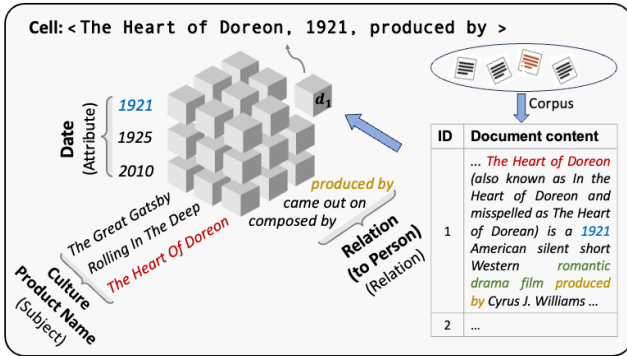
Cell: < The Heart of Doreon, 1921, produced by >

Date (Attribute)

1921

1925

2010

$d_1$

produced by

came out on

composed by

Relation (to Person) (Relation)

The Great Gatsby

Rolling In The Deep

The Heart Of Doreon

Culture Product Name (Subject)

Corpus

| ID | Document content |
|---|---|
| 1 | ... The Heart of Doreon (also known as In the Heart of Doreon and misspelled as The Heart of Dorean) is a 1921 American silent short Western romantic drama film produced by Cyrus J. Williams ... |
| 2 | ... |